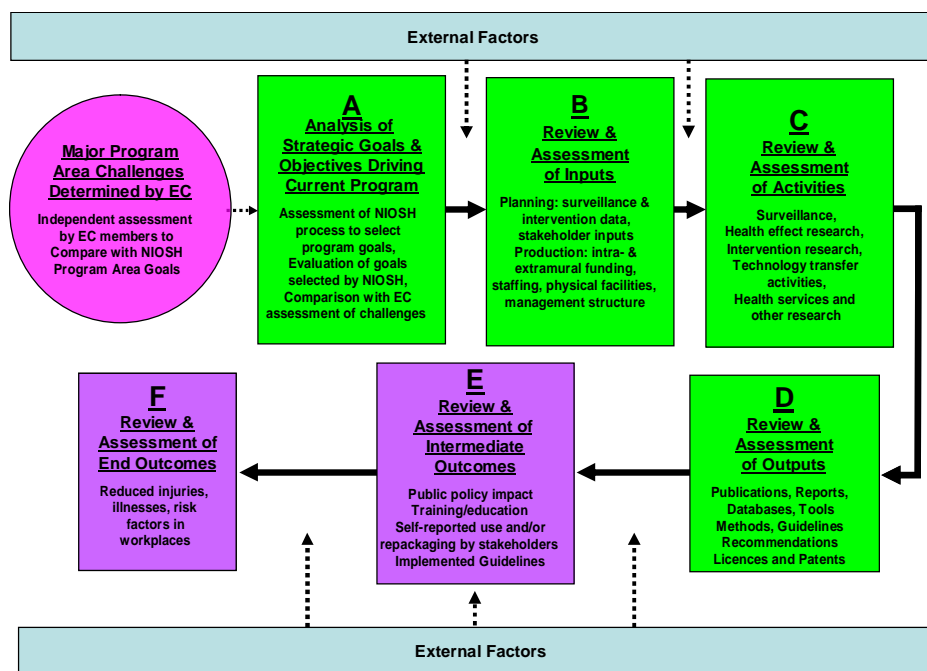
External Factors

Major Program Area Challenges Determined by EC

Independent assessment by EC members to Compare with NIOSH Program Area Goals

A
Analysis of Strategic Goals & Objectives Driving Current Program

Assessment of NIOSH process to select program goals, Evaluation of goals selected by NIOSH, Comparison with EC assessment of challenges

B
Review & Assessment of Inputs

Planning: surveillance & intervention data, stakeholder inputs
Production: intra- & extramural funding, staffing, physical facilities, management structure

C
Review & Assessment of Activities

Surveillance, Health effect research, Intervention research, Technology transfer activities, Health services and other research

D
Review & Assessment of Outputs

Publications, Reports, Databases, Tools Methods, Guidelines Recommendations Licences and Patents

E
Review & Assessment of Intermediate Outcomes

Public policy impact
Training/education
Self-reported use and/or repackaging by stakeholders
Implemented Guidelines

F
Review & Assessment of End Outcomes

Reduced injuries, illnesses, risk factors in workplaces

External Factors